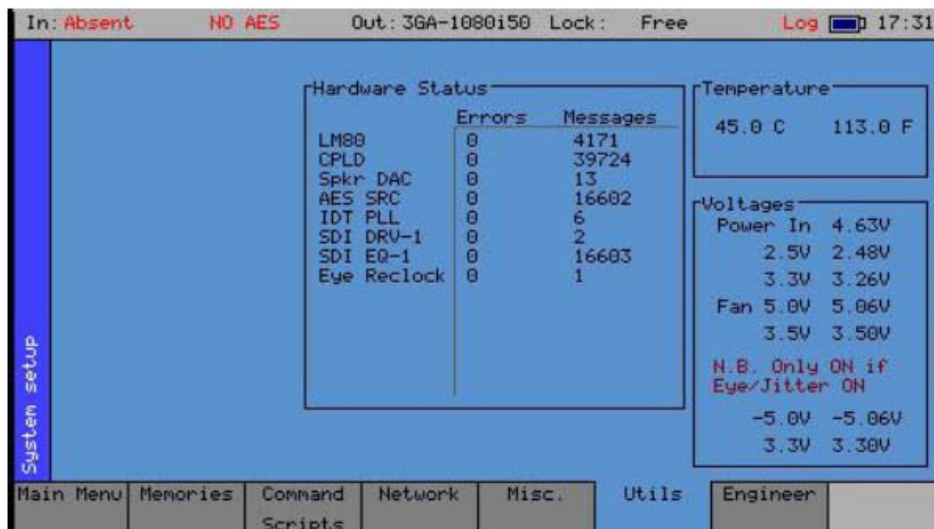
In: Absent NO AES Out: 3GA-1080i50 Lock: Free Log 17:31

Hardware Status

| | Errors | Messages |
|---|---|---|
| LM80 | 0 | 4171 |
| CPLD | 0 | 39724 |
| Spkr DAC | 0 | 13 |
| AES SRC | 0 | 16602 |
| IDT PLL | 0 | 6 |
| SDI DRV-1 | 0 | 2 |
| SDI EQ-1 | 0 | 16603 |
| Eye Reclock | 0 | 1 |

Temperature
45.0 C 113.0 F

Voltages
Power In 4.63V
2.5V 2.48V
3.3V 3.26V
Fan 5.0V 5.06V
3.5V 3.50V
N.B. Only ON if Eye/Jitter ON
-5.0V -5.06V
3.3V 3.30V

System setup

Main Menu | Memories | Command Scripts | Network | Misc. | Utils | Engineer